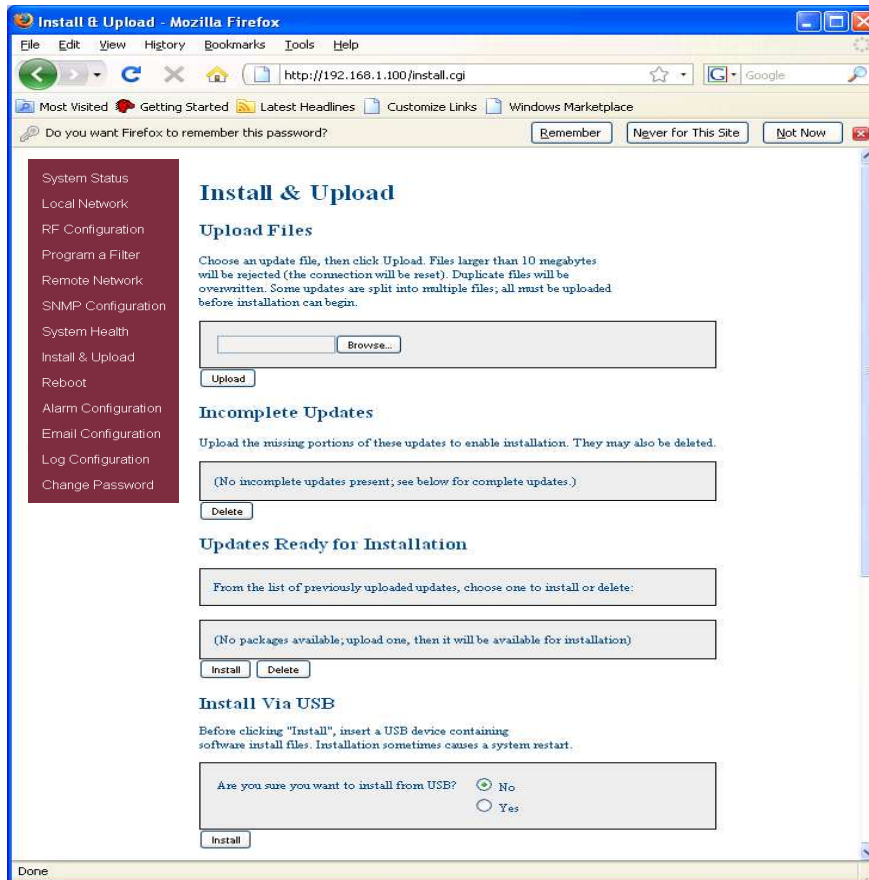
Install & Upload - Mozilla Firefox

File Edit View History Bookmarks Tools Help

http://192.168.1.100/install.cgi

Google

Most Visited Getting Started Latest Headlines Customize Links Windows Marketplace

Do you want Firefox to remember this password?

Remember Never for This Site Not Now

System Status
Local Network
RF Configuration
Program a Filter
Remote Network
SNMP Configuration
System Health
Install & Upload
Reboot
Alarm Configuration
Email Configuration
Log Configuration
Change Password

Install & Upload

Upload Files

Choose an update file, then click Upload. Files larger than 10 megabytes will be rejected (the connection will be reset). Duplicate files will be overwritten. Some updates are split into multiple files; all must be uploaded before installation can begin.

Browse...

Upload

Incomplete Updates

Upload the missing portions of these updates to enable installation. They may also be deleted.

(No incomplete updates present; see below for complete updates.)

Delete

Updates Ready for Installation

From the list of previously uploaded updates, choose one to install or delete:

(No packages available; upload one, then it will be available for installation)

Install Delete

Install Via USB

Before clicking "Install", insert a USB device containing software install files. Installation sometimes causes a system restart.

Are you sure you want to install from USB? No Yes

Install

Done